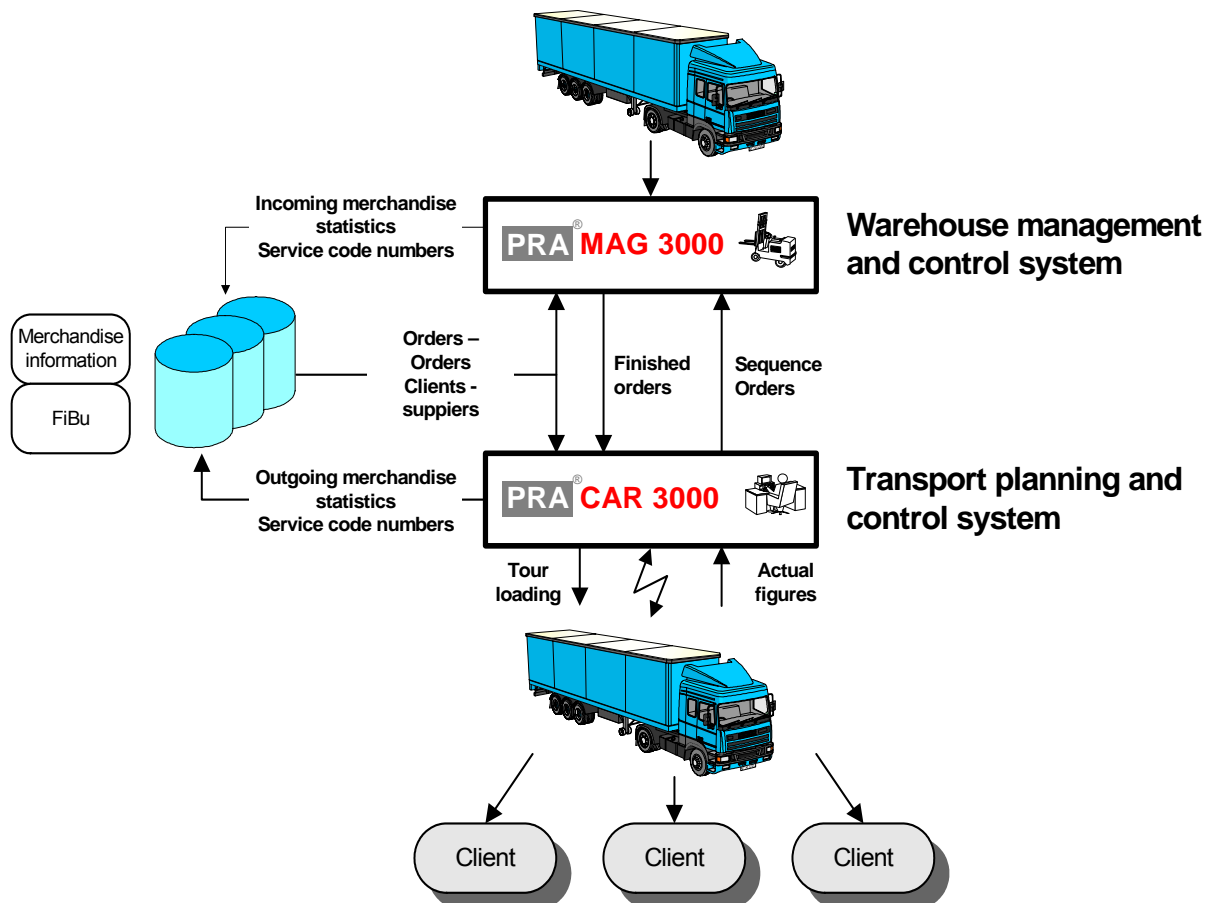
Incoming merchandise statistics
Service code numbers

PRA® MAG 3000

Warehouse management and control system

Merchandise information

FiBu

Orders – Orders
Clients - suppiers

Finished orders

Sequence Orders

Outgoing merchandise statistics
Service code numbers

PRA® CAR 3000

Transport planning and control system

Tour loading

Actual figures

Client

Client

Client